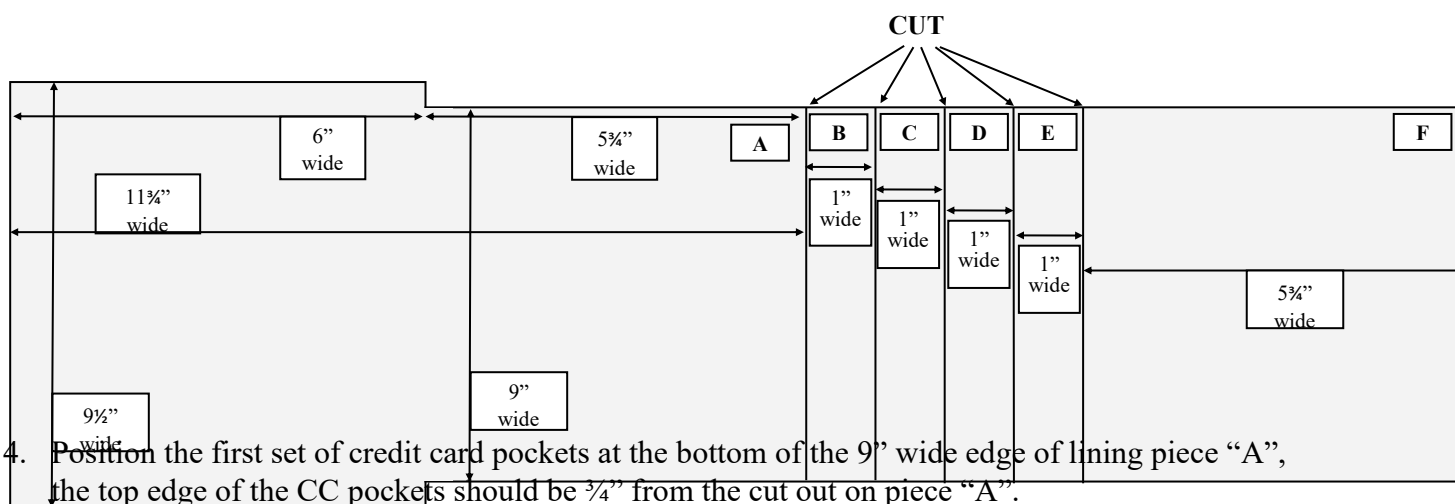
CUT

6" wide

5¾" wide

A

B

C

D

E

F

11¾" wide

1" wide

1" wide

1" wide

1" wide

5¾" wide

9" wide

9½" wide

4. Position the first set of credit card pockets at the bottom of the 9" wide edge of lining piece "A", the top edge of the CC pockets should be ¾" from the cut out on piece "A".